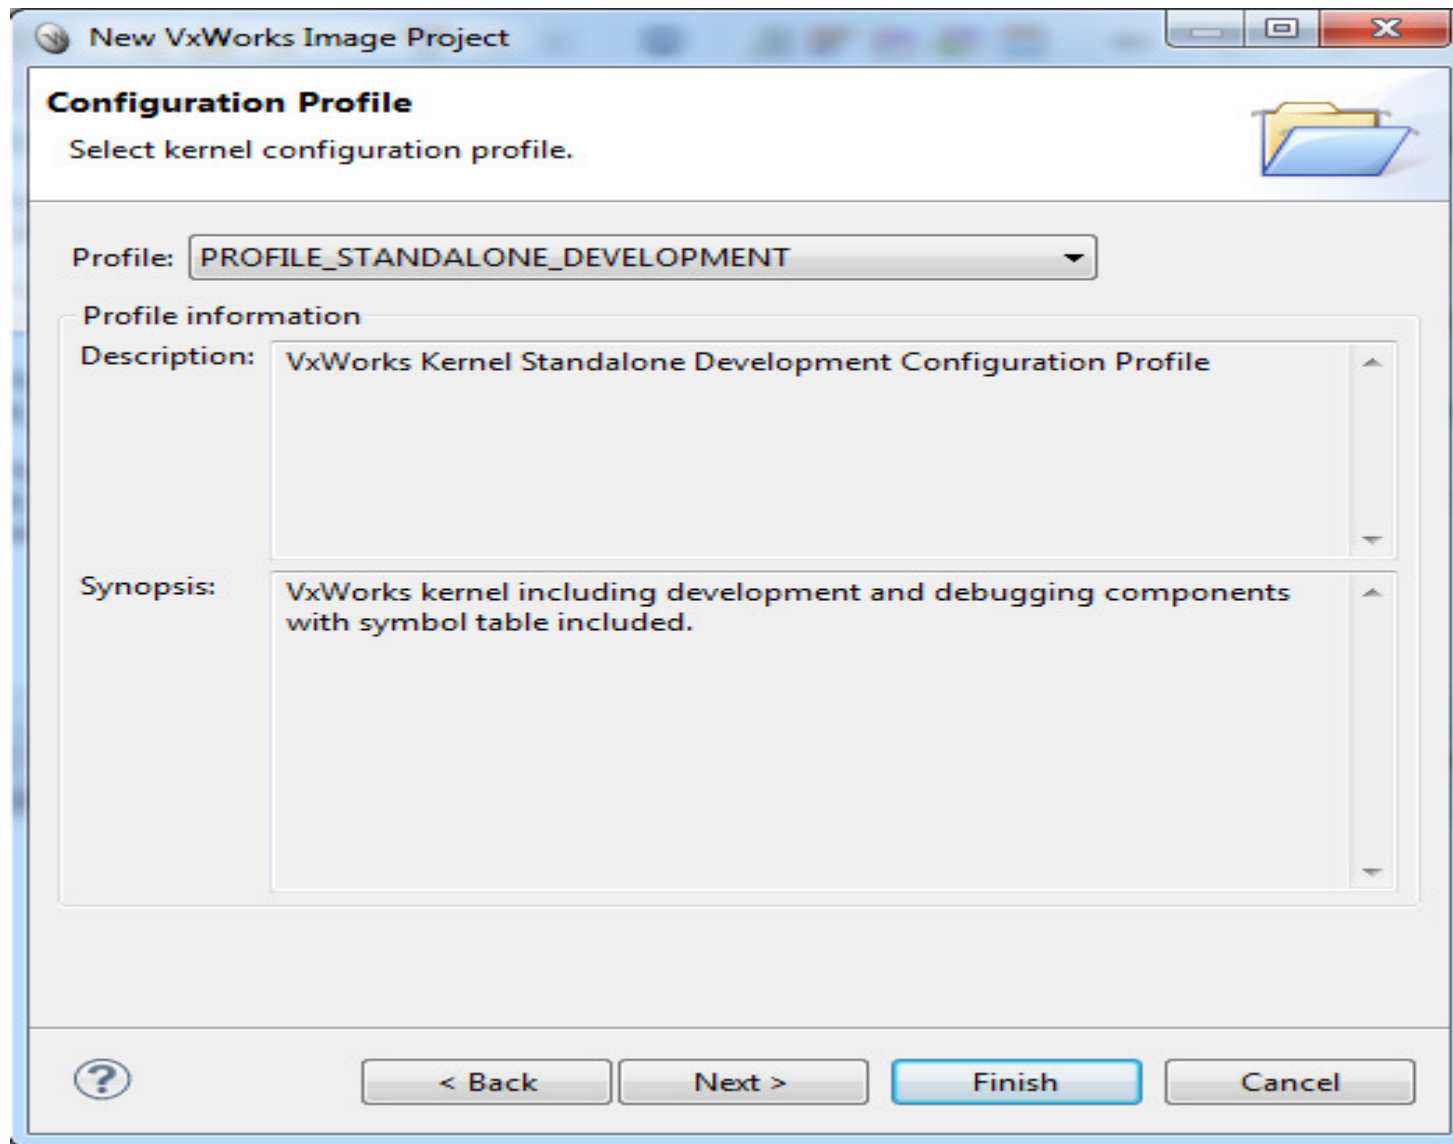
New VxWorks Image Project

Configuration Profile

Select kernel configuration profile.

Profile: PROFILE_STANDALONE_DEVELOPMENT

Profile information

Description: VxWorks Kernel Standalone Development Configuration Profile

Synopsis: VxWorks kernel including development and debugging components with symbol table included.

?

< Back

Next >

Finish

Cancel